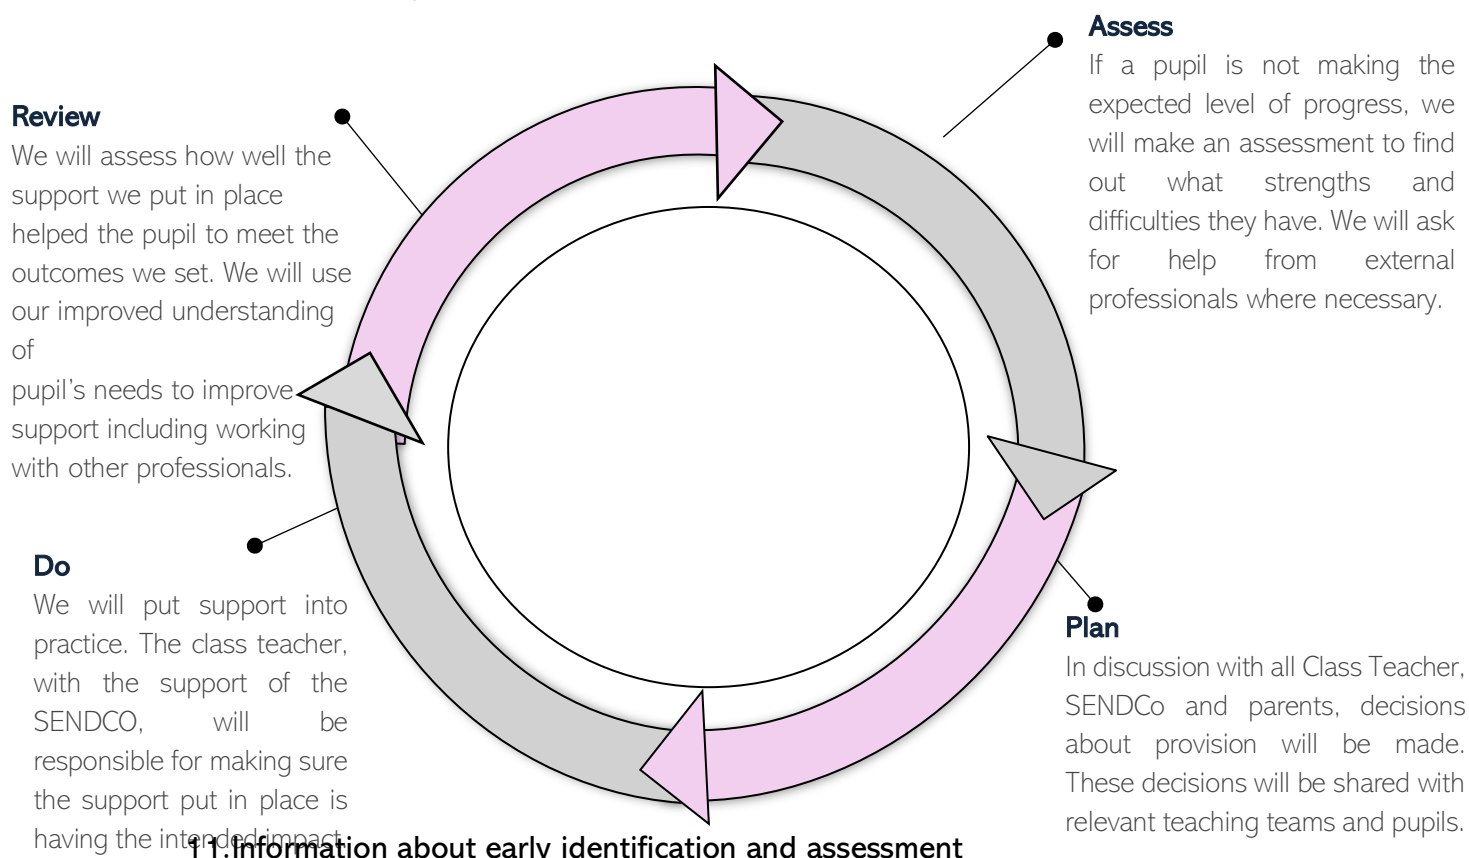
Assess
If a pupil is not making the expected level of progress, we will make an assessment to find out what strengths and difficulties they have. We will ask for help from external professionals where necessary.

Review
We will assess how well the support we put in place helped the pupil to meet the outcomes we set. We will use our improved understanding of
pupil's needs to improve support including working with other professionals.

Do
We will put support into practice. The class teacher, with the support of the SENDCO, will be responsible for making sure the support put in place is having the intended impact.

Plan
In discussion with all Class Teacher, SENDCo and parents, decisions about provision will be made. These decisions will be shared with relevant teaching teams and pupils.

11. Information about early identification and assessment